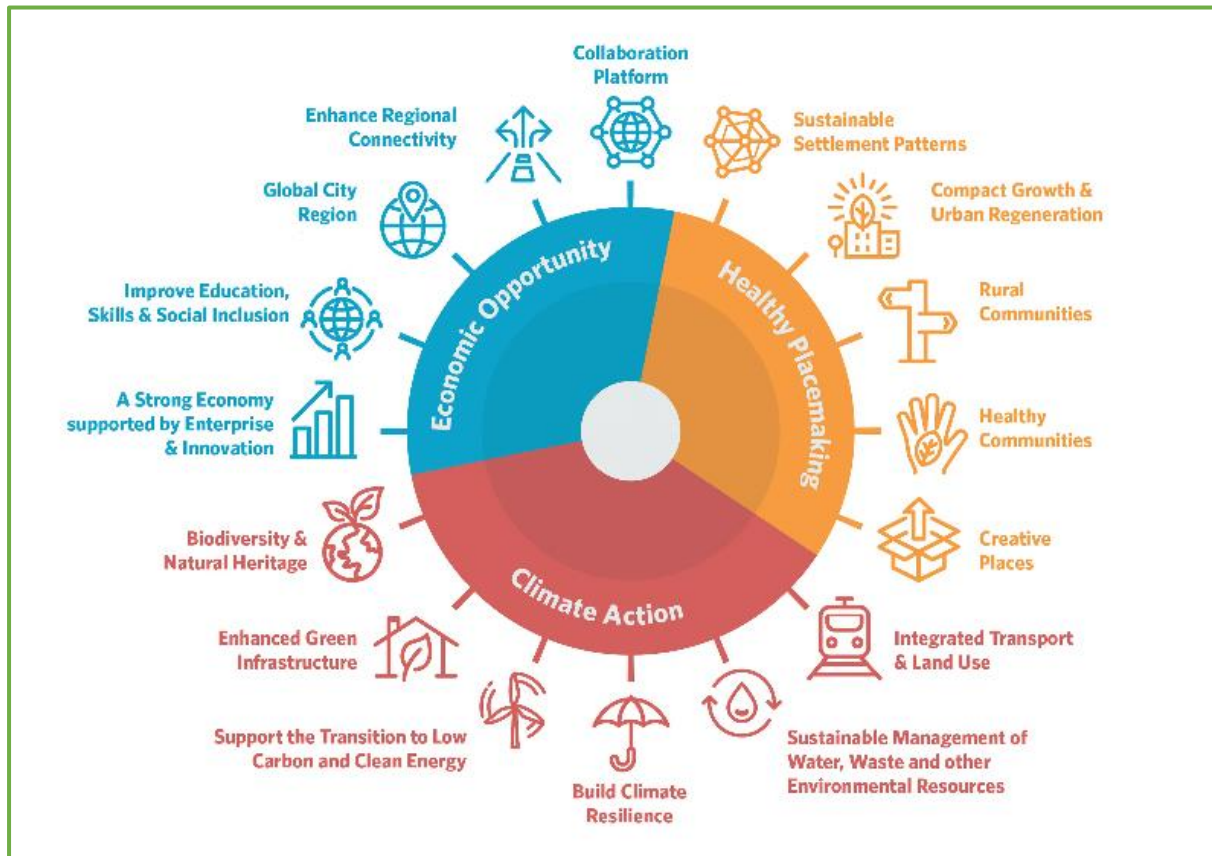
Collaboration Platform

Sustainable Settlement Patterns

Compact Growth & Urban Regeneration

Rural Communities

Healthy Communities

Creative Places

Integrated Transport & Land Use

Sustainable Management of Water, Waste and other Environmental Resources

Build Climate Resilience

Support the Transition to Low Carbon and Clean Energy

Enhanced Green Infrastructure

Biodiversity & Natural Heritage

A Strong Economy supported by Enterprise & Innovation

Improve Education, Skills & Social Inclusion

Global City Region

Enhance Regional Connectivity

Economic Opportunity

Healthy Placemaking

Climate Action